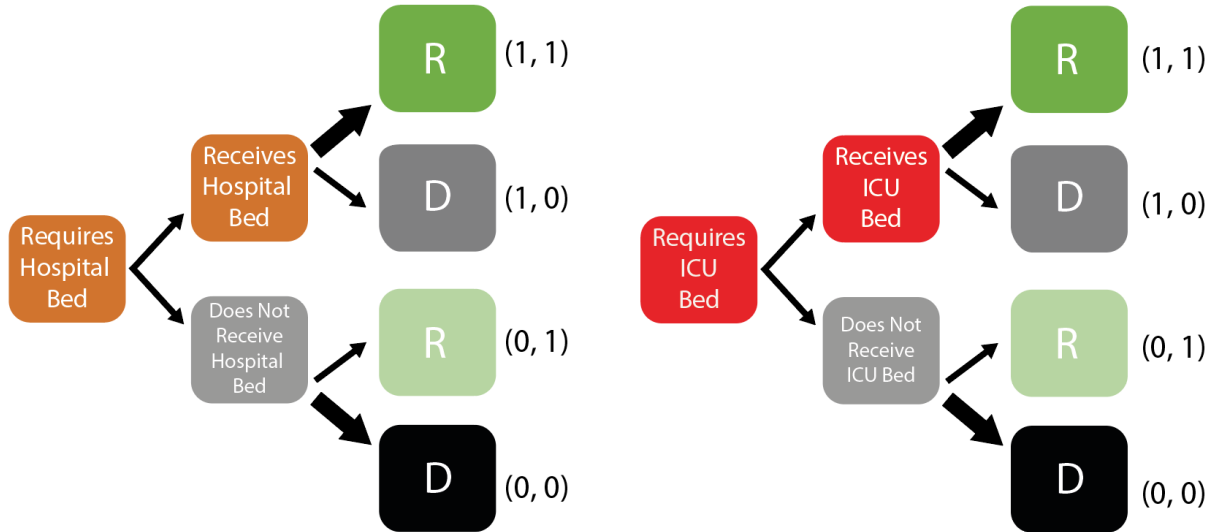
Requires Hospital Bed

Receives Hospital Bed

R (1, 1)

D (1, 0)

Does Not Receive Hospital Bed

R (0, 1)

D (0, 0)

Requires ICU Bed

Receives ICU Bed

R (1, 1)

D (1, 0)

Does Not Receive ICU Bed

R (0, 1)

D (0, 0)